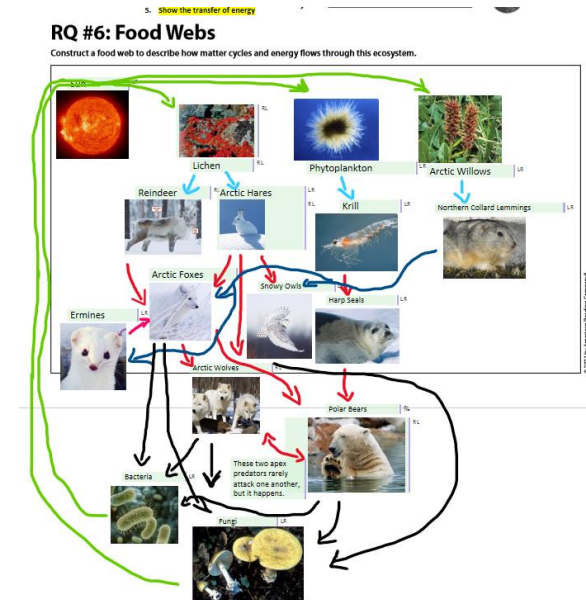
5. Show the transfer of energy

RQ #6: Food Webs

Construct a food web to describe how matter cycles and energy flows through this ecosystem.

Sun

Lichen

Phytoplankton

Arctic Willows

Reindeer

Arctic Hares

Krill

Northern Collard Lemmings

Arctic Foxes

Snowy Owls

Harp Seals

Ermines

Arctic Wolves

Polar Bears

These two apex predators rarely attack one another, but it happens.

Bacteria

Fungi